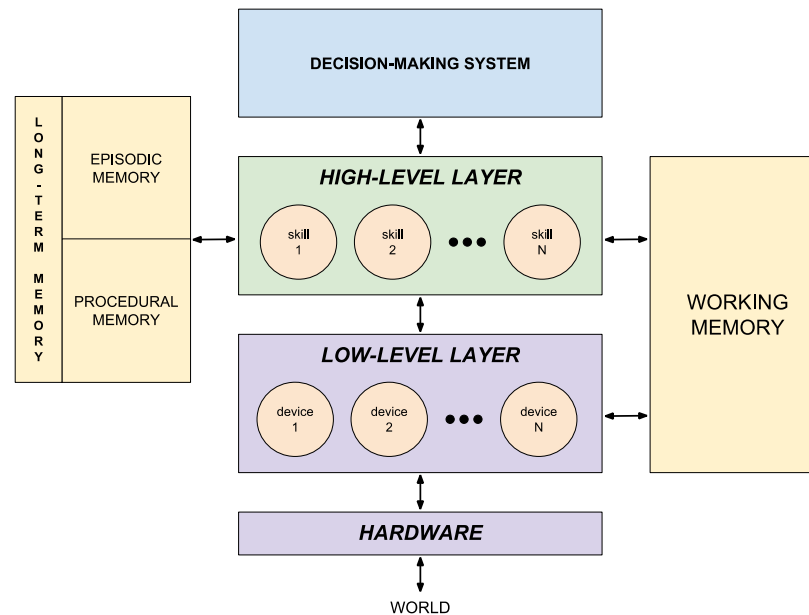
DECISION-MAKING SYSTEM

LONG-TERM MEMORY

EPISODIC MEMORY

PROCEDURAL MEMORY

HIGH-LEVEL LAYER

skill 1

skill 2

skill N

WORKING MEMORY

LOW-LEVEL LAYER

device 1

device 2

device N

HARDWARE

WORLD